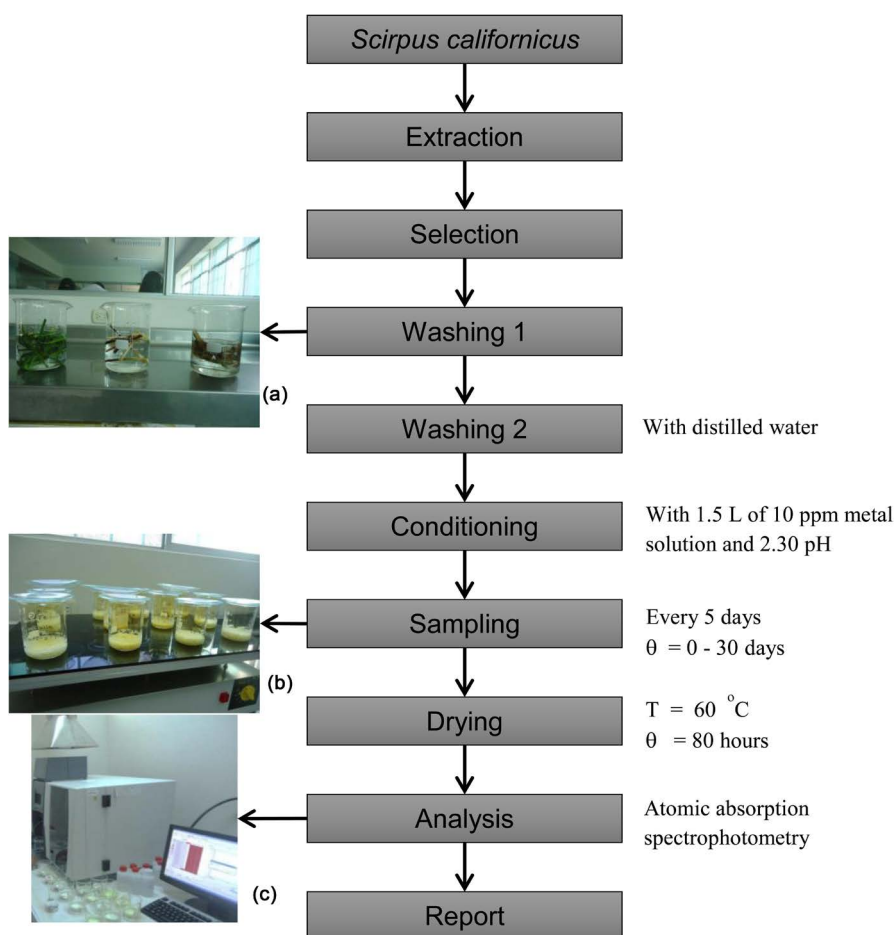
Scirpus californicus

Extraction

Selection

Washing 1

(a)

Washing 2

With distilled water

Conditioning

With 1.5 L of 10 ppm metal solution and 2.30 pH

Sampling

Every 5 days
$\theta$ = 0 - 30 days

(b)

Drying

T = 60 $^{o}$C
$\theta$ = 80 hours

Analysis

Atomic absorption spectrophotometry

(c)

Report